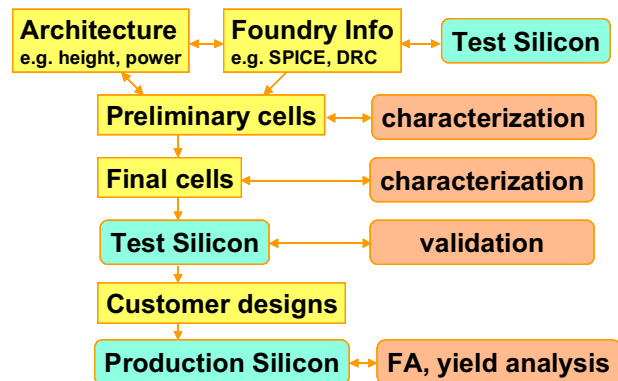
Architecture
e.g. height, power

Foundry Info
e.g. SPICE, DRC

Test Silicon

Preliminary cells

characterization

Final cells

characterization

Test Silicon

validation

Customer designs

Production Silicon

FA, yield analysis